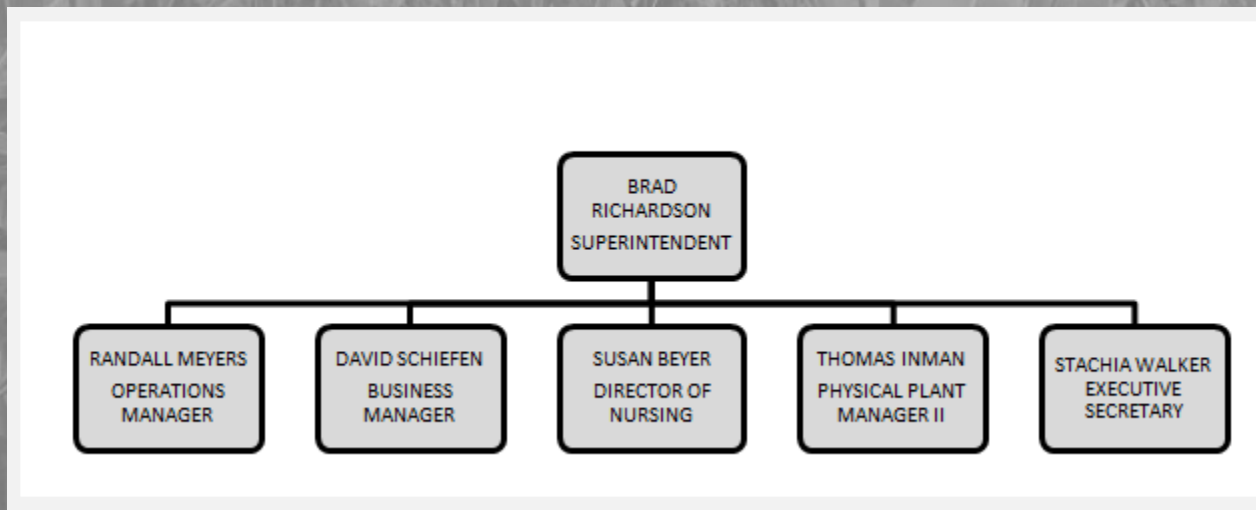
BRAD RICHARDSON SUPERINTENDENT

RANDALL MEYERS OPERATIONS MANAGER

DAVID SCHIEFEN BUSINESS MANAGER

SUSAN BEYER DIRECTOR OF NURSING

THOMAS INMAN PHYSICAL PLANT MANAGER II

STACHIA WALKER EXECUTIVE SECRETARY